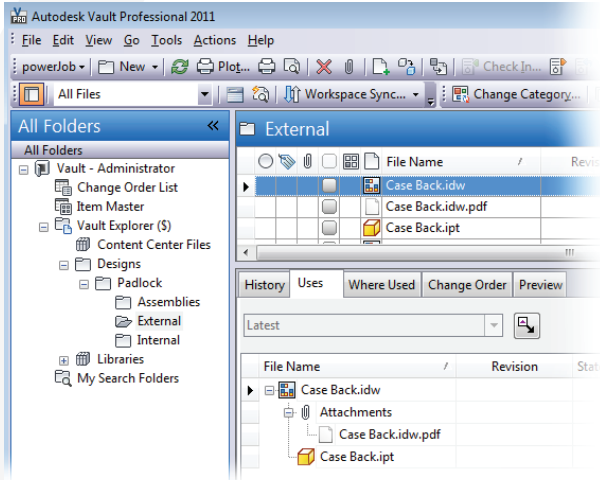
Autodesk Vault Professional 2011

File Edit View Go Tools Actions Help

powerJob New Plot... Check In...

All Files Workspace Sync... Change Category...

All Folders

All Folders

Vault - Administrator
Change Order List
Item Master
Vault Explorer ($)
Content Center Files
Designs
Padlock
Assemblies
External
Internal
Libraries
My Search Folders

External

| File Name | Revi |
|---|---|
| Case Back.idw | |
| Case Back.idw.pdf | |
| Case Back.ipt | |

History Uses Where Used Change Order Preview

Latest

| File Name | Revision | Stat |
|---|---|---|
| Case Back.idw | | |
| Attachments | | |
| Case Back.idw.pdf | | |
| Case Back.ipt | | |